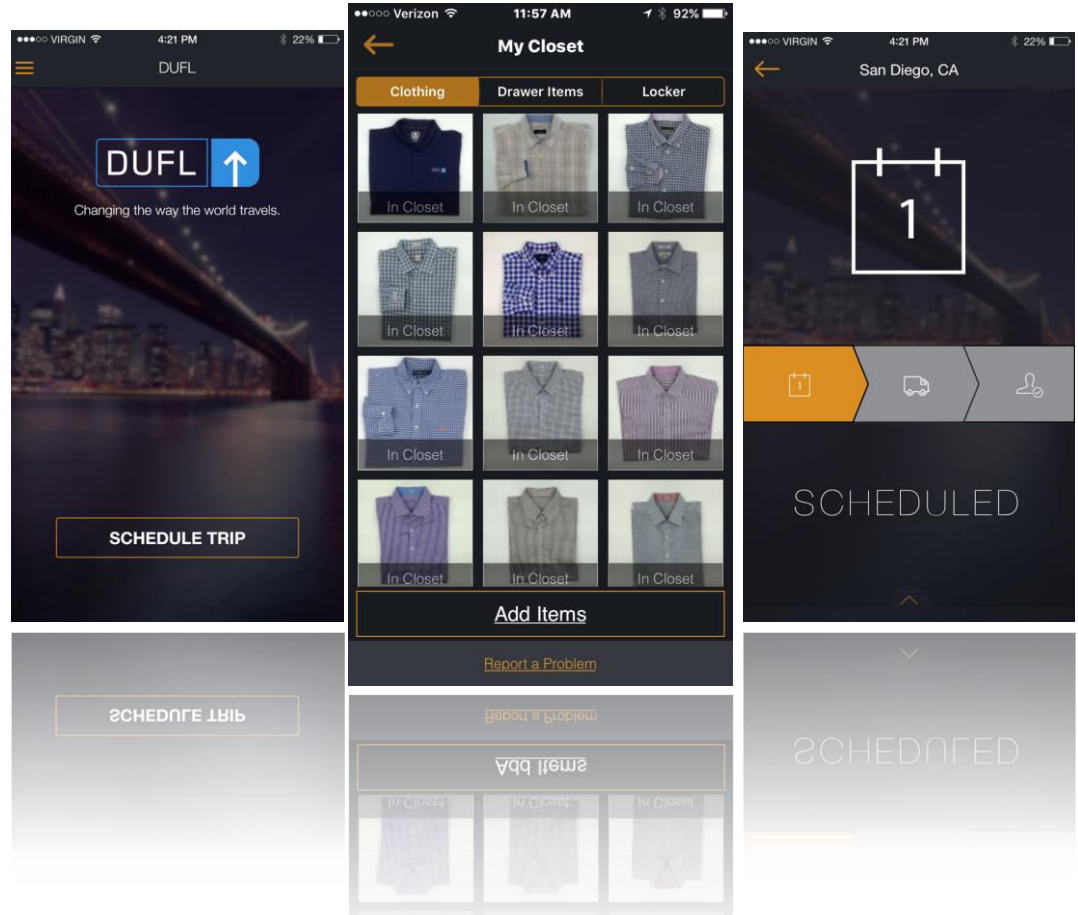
●●●○○ VIRGIN 4:21 PM 22%

DUFL

DUFL

Changing the way the world travels.

SCHEDULE TRIP

●●○○○ Verizon 11:57 AM 92%

My Closet

Clothing | Drawer Items | Locker

In Closet
In Closet
In Closet
In Closet
In Closet
In Closet
In Closet
In Closet
In Closet
In Closet
In Closet
In Closet

Add Items

Report a Problem

●●●○○ VIRGIN 4:21 PM 22%

San Diego, CA

1

1

SCHEDULED